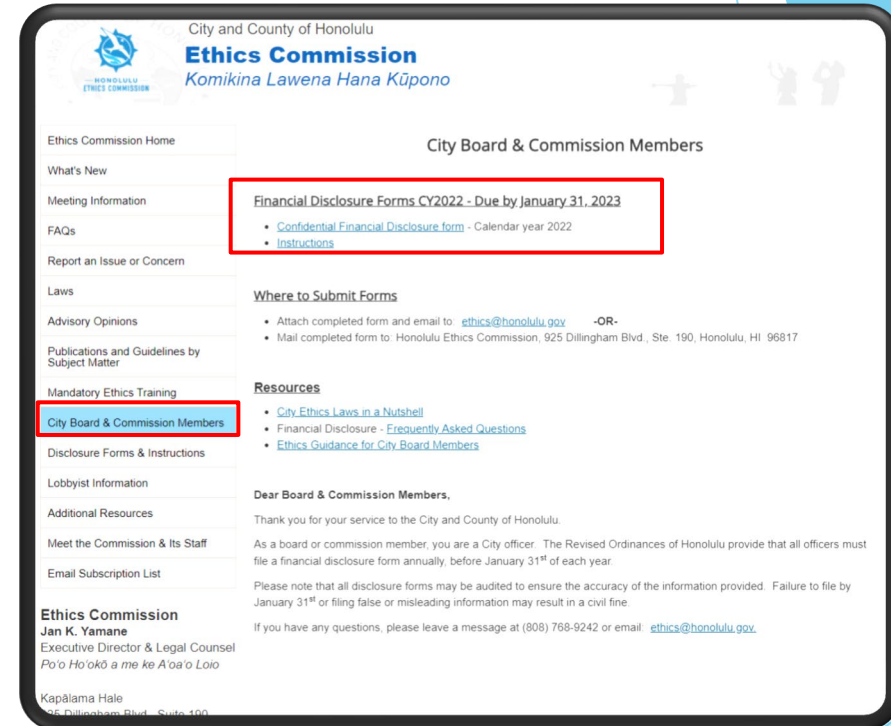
HONOLULU ETHICS COMMISSION

City and County of Honolulu
Ethics Commission
Komikina Lawena Hana Kūpono

Ethics Commission Home
What's New
Meeting Information
FAQs
Report an Issue or Concern
Laws
Advisory Opinions
Publications and Guidelines by Subject Matter
Mandatory Ethics Training
City Board & Commission Members
Disclosure Forms & Instructions
Lobbyist Information
Additional Resources
Meet the Commission & Its Staff
Email Subscription List

Ethics Commission
Jan K. Yamane
Executive Director & Legal Counsel
Po'o Ho'okō a me ke A'oa'o Loio

Kapālama Hale
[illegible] Dillingham Blvd., Suite 190

City Board & Commission Members

Financial Disclosure Forms CY2022 - Due by January 31, 2023

• Confidential Financial Disclosure form - Calendar year 2022
• Instructions

Where to Submit Forms

• Attach completed form and email to: ethics@honolulu.gov -OR-
• Mail completed form to: Honolulu Ethics Commission, 925 Dillingham Blvd., Ste. 190, Honolulu, HI 96817

Resources

• City Ethics Laws in a Nutshell
• Financial Disclosure - Frequently Asked Questions
• Ethics Guidance for City Board Members

Dear Board & Commission Members,

Thank you for your service to the City and County of Honolulu.

As a board or commission member, you are a City officer. The Revised Ordinances of Honolulu provide that all officers must file a financial disclosure form annually, before January 31$^{st}$ of each year.

Please note that all disclosure forms may be audited to ensure the accuracy of the information provided. Failure to file by January 31$^{st}$ or filing false or misleading information may result in a civil fine.

If you have any questions, please leave a message at (808) 768-9242 or email: ethics@honolulu.gov.